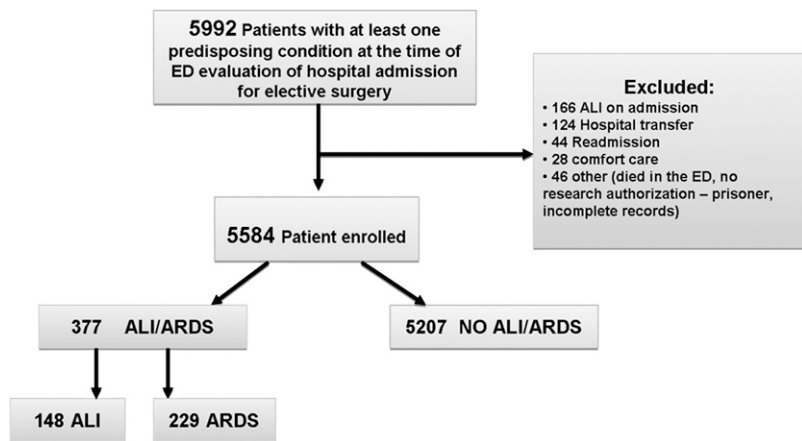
5992 Patients with at least one predisposing condition at the time of ED evaluation of hospital admission for elective surgery

Excluded:
• 166 ALI on admission
• 124 Hospital transfer
• 44 Readmission
• 28 comfort care
• 46 other (died in the ED, no research authorization – prisoner, incomplete records)

5584 Patient enrolled

377 ALI/ARDS

5207 NO ALI/ARDS

148 ALI

229 ARDS